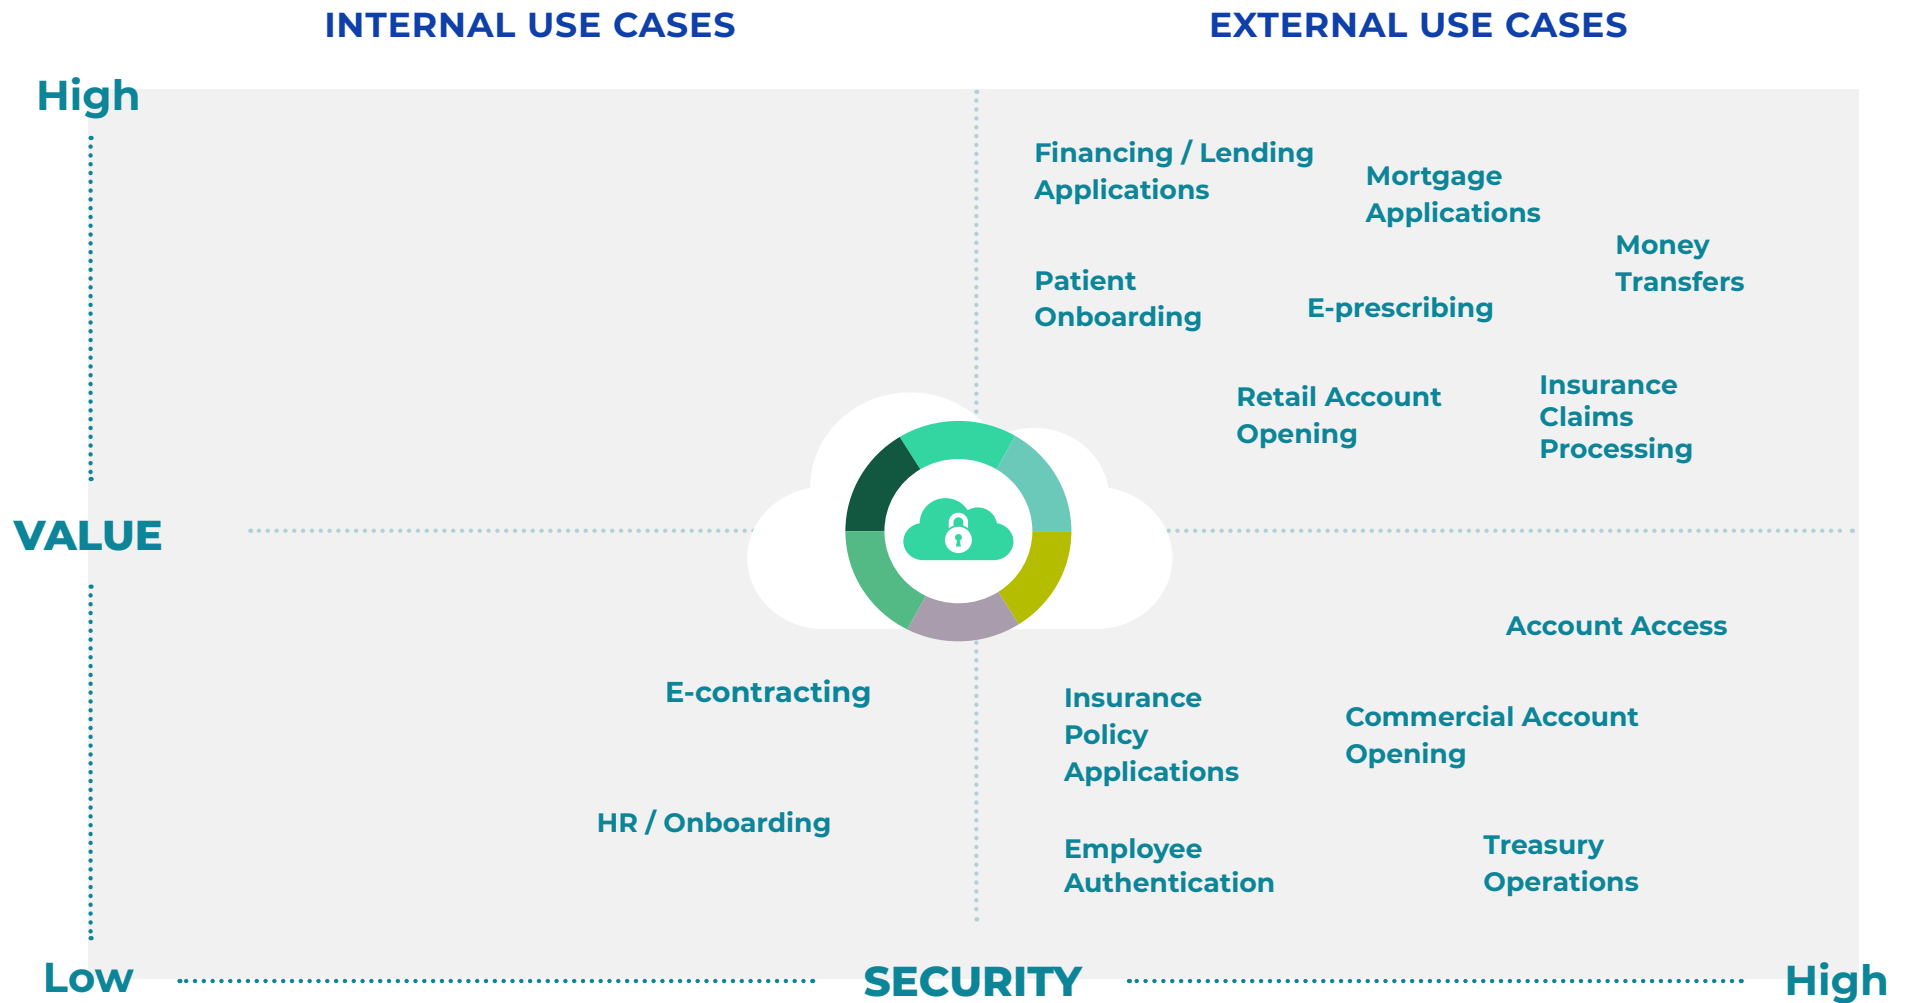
INTERNAL USE CASES

EXTERNAL USE CASES

High

VALUE

Low

SECURITY

High

Financing / Lending Applications

Mortgage Applications

Money Transfers

Patient Onboarding

E-prescribing

Retail Account Opening

Insurance Claims Processing

Account Access

E-contracting

Insurance Policy Applications

Commercial Account Opening

HR / Onboarding

Employee Authentication

Treasury Operations